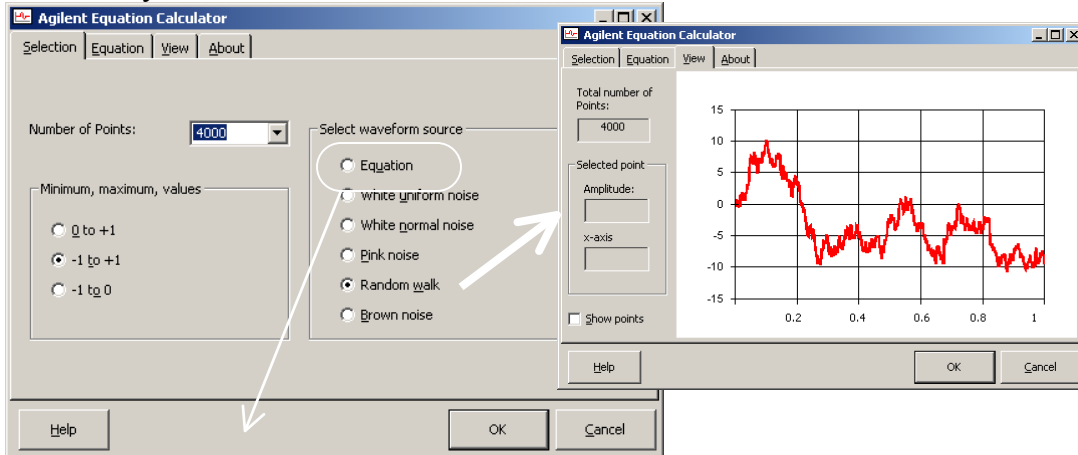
Agilent Equation Calculator

Selection | Equation | View | About

Number of Points: 4000

Minimum, maximum, values
0 to +1
-1 to +1
-1 to 0

Select waveform source
Equation
White uniform noise
White normal noise
Pink noise
Random walk
Brown noise

Help
OK
Cancel

Agilent Equation Calculator

Selection | Equation | View | About

Total number of Points:
4000

Selected point
Amplitude:
x-axis

Show points

15
10
5
0
-5
-10
-15
0.2
0.4
0.6
0.8
1

Help
OK
Cancel